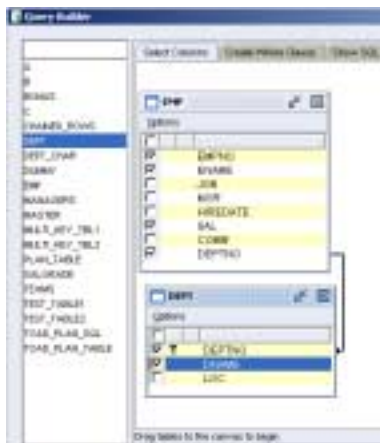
Query Builder

A
B
BONUS
C
CHAINED_ROWS
DEPT
DEPT_CHAR
DUMMY
EMP
MANAGERS
MASTER
MULTI_KEY_TBL1
MULTI_KEY_TBL2
PLAN_TABLE
SALGRADE
TEMP1
TEST_TABLE1
TEST_TABLE2
TOAD_PLAN_SQL
TOAD_PLAN_TABLE

Select Columns | Create Where Clause | Show SQL

EMP
Options
EMPNO
ENAME
JOB
MGR
HIREDATE
SAL
COMM
DEPTNO

DEPT
Options
DEPTNO
DNAME
LOC

Drag tables to the canvas to begin.